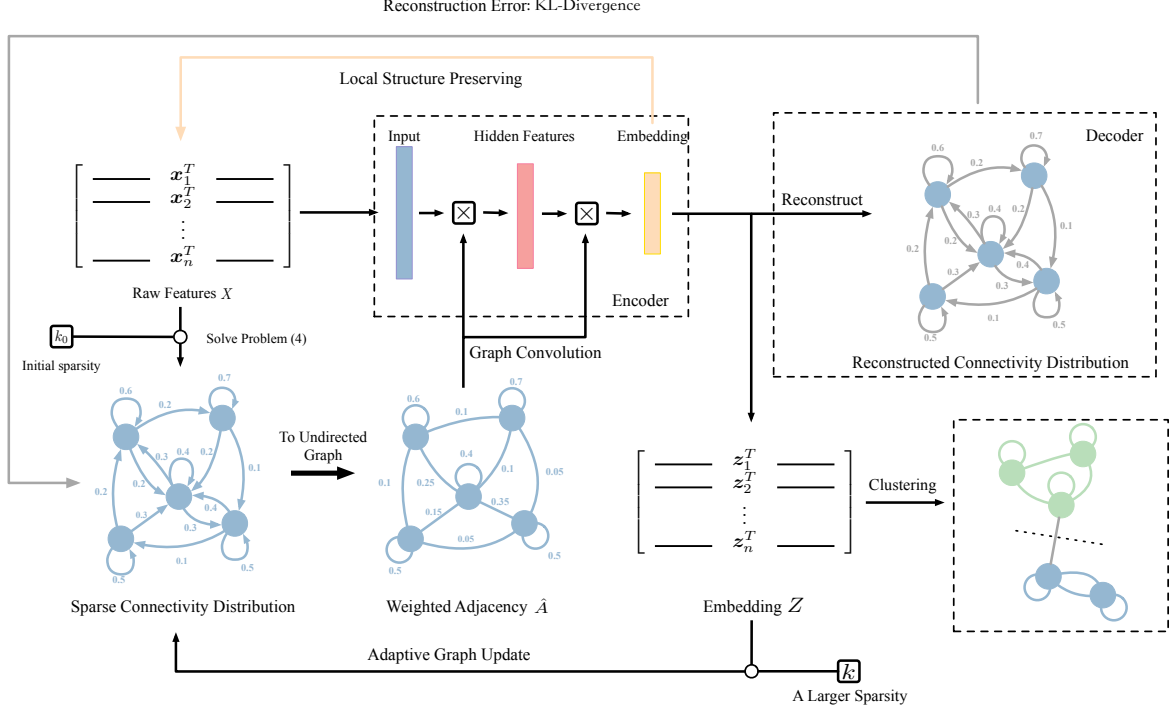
Reconstruction Error: KL-Divergence

Local Structure Preserving

Input

Hidden Features

Embedding

Decoder

$x_1^T$
$x_2^T$
$\vdots$
$x_n^T$

Reconstruct

Raw Features $X$

Encoder

$k_0$

Solve Problem (4)

Initial sparsity

Graph Convolution

Reconstructed Connectivity Distribution

0.6 0.2 0.7 0.3 0.4 0.2 0.2 0.1 0.2 0.3 0.4 0.3 0.5 0.1 0.5

To Undirected Graph

0.6 0.1 0.7 0.4 0.1 0.25 0.05 0.1 0.35 0.15 0.05 0.5 0.5

$z_1^T$
$z_2^T$
$\vdots$
$z_n^T$

Clustering

0.6 0.2 0.7 0.3 0.4 0.2 0.2 0.1 0.2 0.3 0.4 0.3 0.5 0.1 0.5

Sparse Connectivity Distribution

Weighted Adjacency $\hat{A}$

Embedding $Z$

Adaptive Graph Update

$k$

A Larger Sparsity